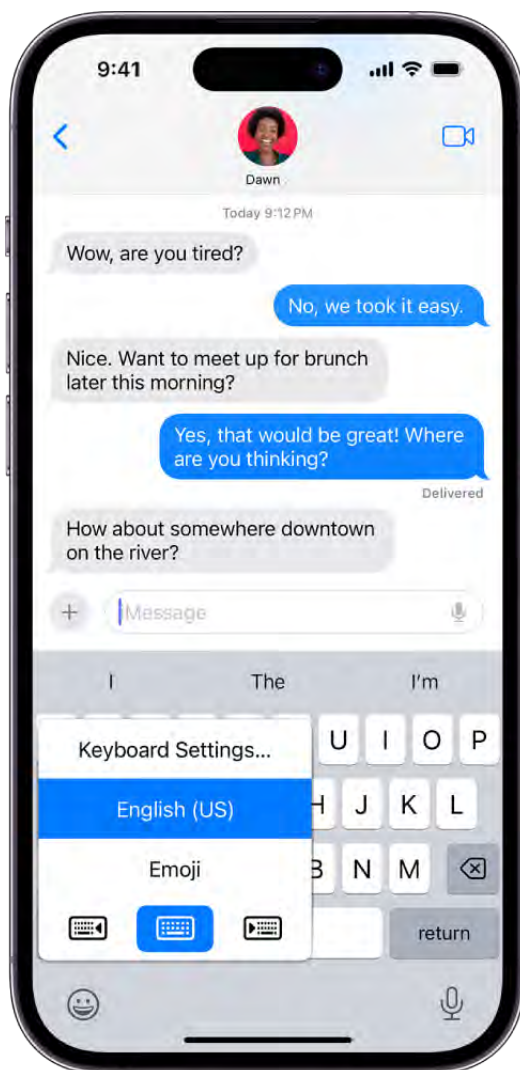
9:41

Dawn

Today 9:12 PM

Wow, are you tired?

No, we took it easy.

Nice. Want to meet up for brunch later this morning?

Yes, that would be great! Where are you thinking?

Delivered

How about somewhere downtown on the river?

Message

I The I'm

Keyboard Settings...

English (US)

Emoji

U I O P

H J K L

B N M

return